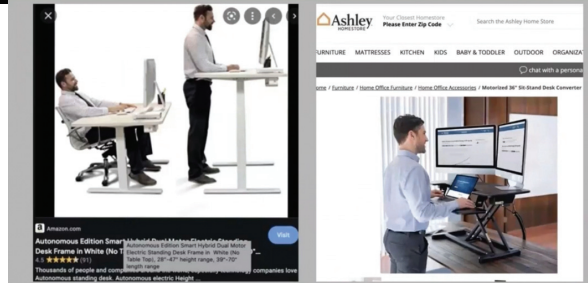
Amazon.com

Autonomous Edition Smart Hybrid Dual Motor Desk Frame in White (No

Autonomous Edition Smart Hybrid Dual Motor Electric Standing Desk Frame in White (No Table Top), 28"-47" height range, 38"-70" length range

4.5 ★★★★★ (91)

Visit

Thousands of people and companies love Autonomous standing desk. Autonomous electric Height

Ashley HOMESTORE

Your Closest Homestore
Please Enter Zip Code

Search the Ashley Home Store

FURNITURE MATTRESSES KITCHEN KIDS BABY & TODDLER OUTDOOR LIGHTING

chat with a personal

Home / Furniture / Home Office Furniture / Home Office Accessories / Motorized 36" Sit-Stand Desk Converter